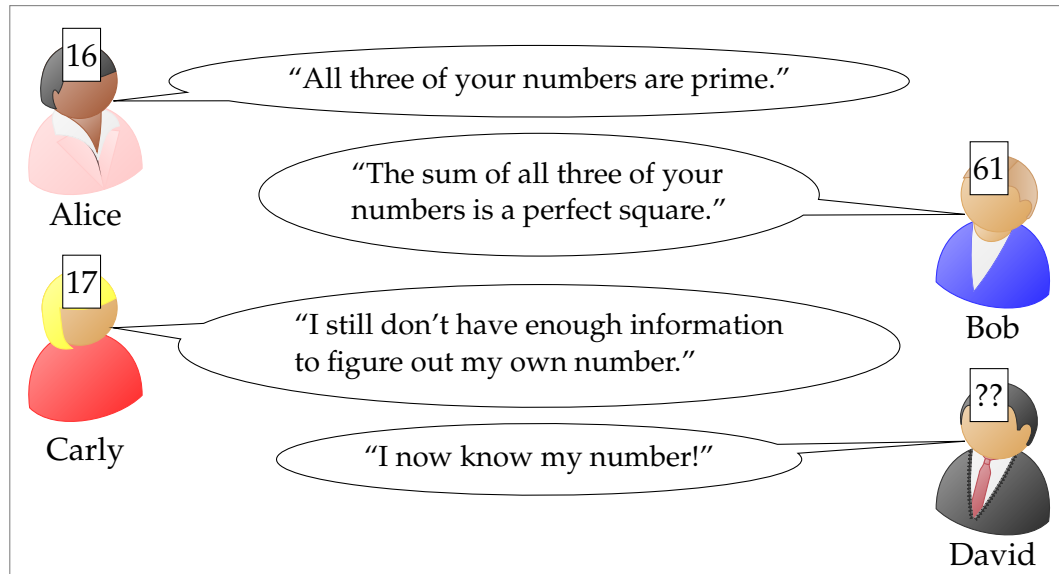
16

Alice

"All three of your numbers are prime."

"The sum of all three of your numbers is a perfect square."

61

Bob

17

Carly

"I still don't have enough information to figure out my own number."

??

"I now know my number!"

David